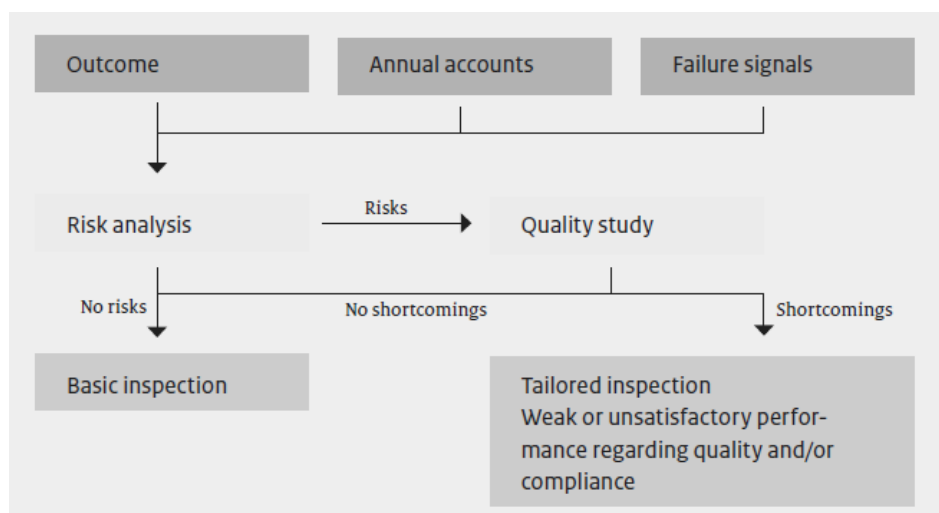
Outcome

Annual accounts

Failure signals

Risk analysis

Risks

Quality study

No risks

No shortcomings

Shortcomings

Basic inspection

Tailored inspection
Weak or unsatisfactory performance regarding quality and/or compliance